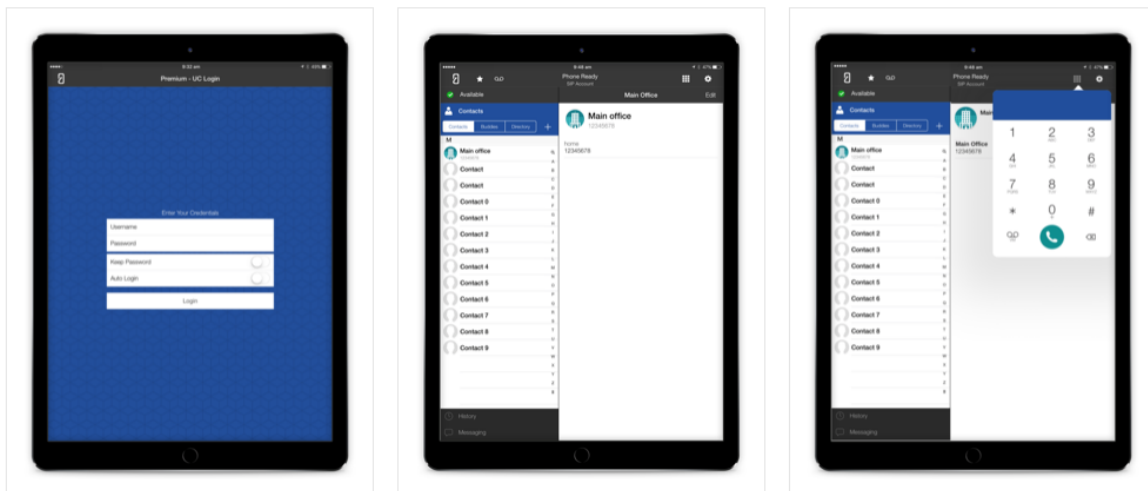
Premium - UC Login

Enter Your Credentials

Username

Password

Keep Password

Auto Login

Login

Available

Phone Ready
SIP Account

Main Office

Edit

Contacts

Contacts Buddies Directory

M

Main office
12345678

Contact
Contact
Contact 0
Contact 1
Contact 2
Contact 3
Contact 4
Contact 5
Contact 6
Contact 7
Contact 8
Contact 9

Main office
12345678

home
12345678

History

Messaging

Available

Phone Ready
SIP Account

Contacts

Contacts Buddies Directory

M

Main office

Contact
Contact
Contact 0
Contact 1
Contact 2
Contact 3
Contact 4
Contact 5
Contact 6
Contact 7
Contact 8
Contact 9

Main Office
12345678

1 2 3
4 5 6
7 8 9
* 0 #

History

Messaging